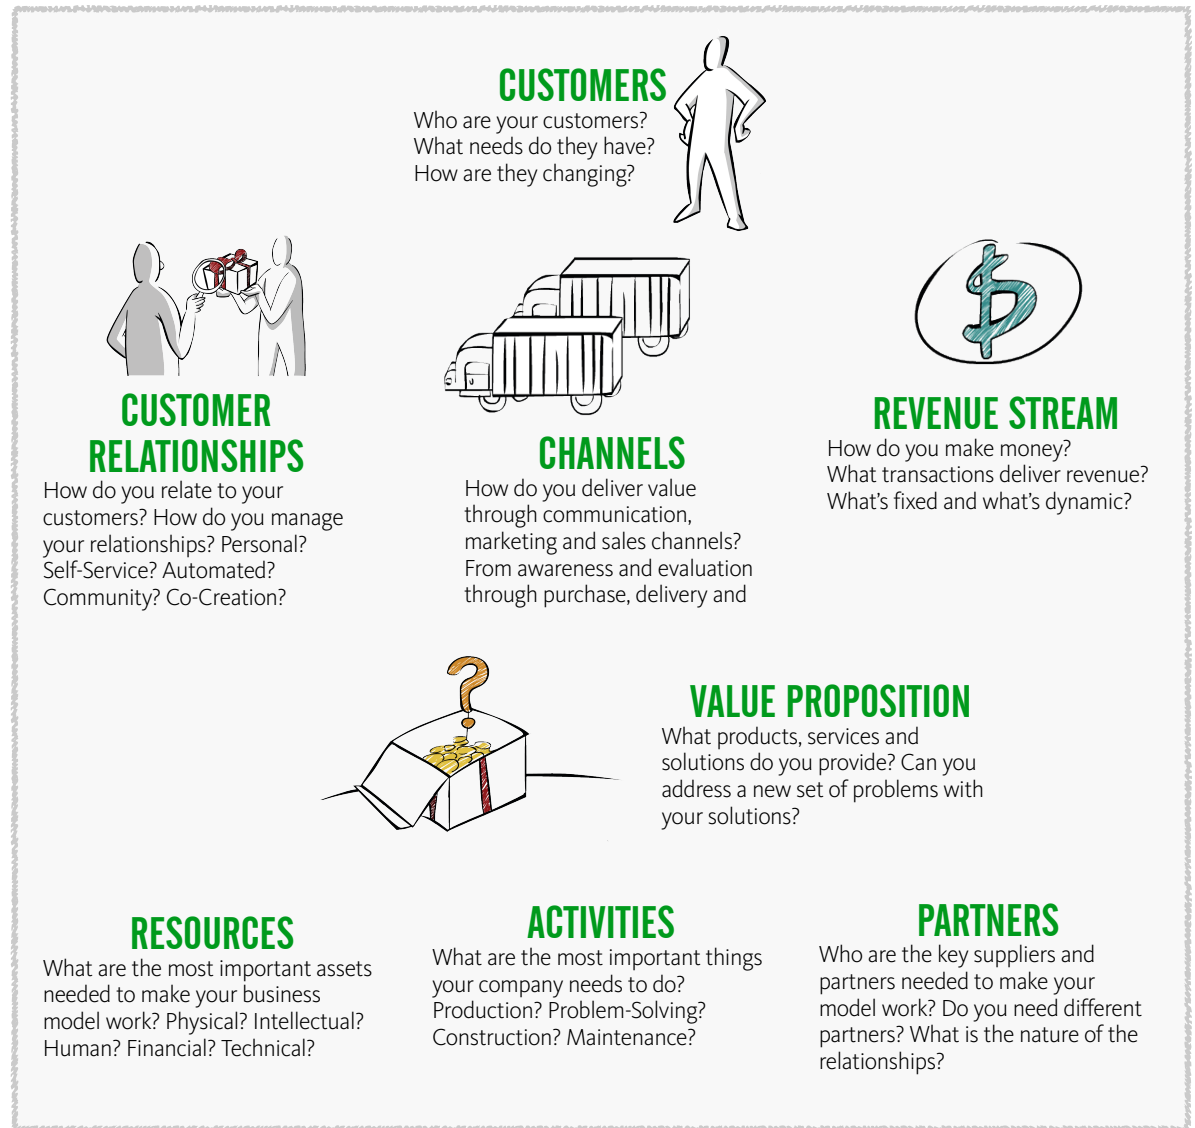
CUSTOMERS
Who are your customers? What needs do they have? How are they changing?

CUSTOMER RELATIONSHIPS
How do you relate to your customers? How do you manage your relationships? Personal? Self-Service? Automated? Community? Co-Creation?

CHANNELS
How do you deliver value through communication, marketing and sales channels? From awareness and evaluation through purchase, delivery and

REVENUE STREAM
How do you make money? What transactions deliver revenue? What's fixed and what's dynamic?

VALUE PROPOSITION
What products, services and solutions do you provide? Can you address a new set of problems with your solutions?

RESOURCES
What are the most important assets needed to make your business model work? Physical? Intellectual? Human? Financial? Technical?

ACTIVITIES
What are the most important things your company needs to do? Production? Problem-Solving? Construction? Maintenance?

PARTNERS
Who are the key suppliers and partners needed to make your model work? Do you need different partners? What is the nature of the relationships?